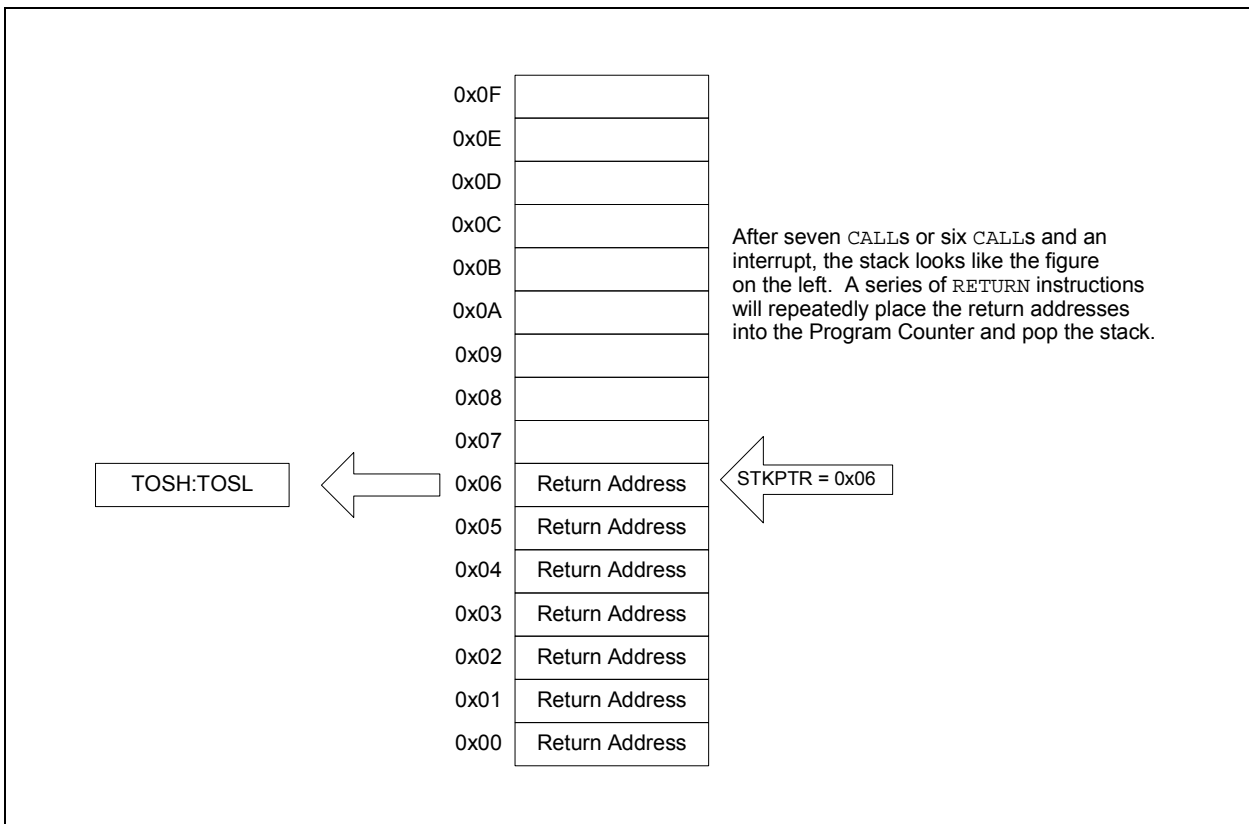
| | |
|---|---|
| 0x0F | |
| 0x0E | |
| 0x0D | |
| 0x0C | |
| 0x0B | |
| 0x0A | |
| 0x09 | |
| 0x08 | |
| 0x07 | |
| 0x06 | Return Address |
| 0x05 | Return Address |
| 0x04 | Return Address |
| 0x03 | Return Address |
| 0x02 | Return Address |
| 0x01 | Return Address |
| 0x00 | Return Address |

After seven CALLs or six CALLs and an interrupt, the stack looks like the figure on the left. A series of RETURN instructions will repeatedly place the return addresses into the Program Counter and pop the stack.

TOSH:TOSL

STKPTR = 0x06